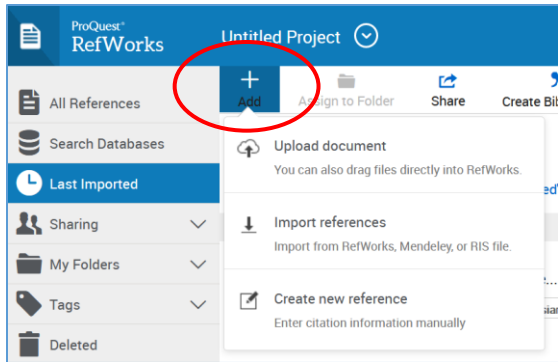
ProQuest® RefWorks

Untitled Project

All References
Search Databases
Last Imported
Sharing
My Folders
Tags
Deleted

+ Add
Assign to Folder
Share
Create Bib

Upload document
You can also drag files directly into RefWorks.

Import references
Import from RefWorks, Mendeley, or RIS file.

Create new reference
Enter citation information manually